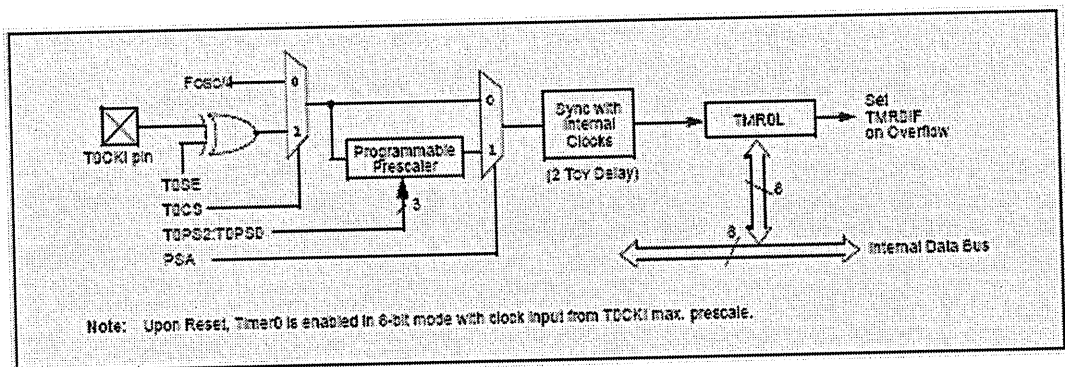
Fosc/4

0

1

T0CKI pin

T0SE

T0CS

T0PS2:T0PS0

PSA

Programmable Prescaler

3

0

1

Sync with Internal Clocks

(2 Tcy Delay)

TMR0L

Set TMR0IF on Overflow

8

8

Internal Data Bus

Note: Upon Reset, Timer0 is enabled in 8-bit mode with clock input from T0CKI max. prescale.